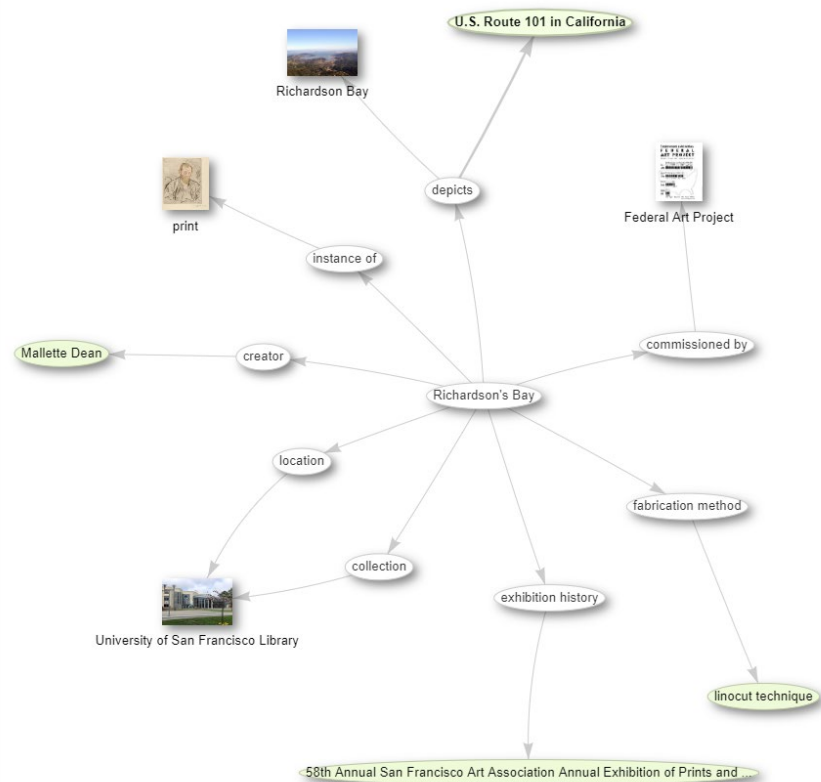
U.S. Route 101 in California

Richardson Bay

depicts

print

instance of

Federal Art Project

Mallette Dean

creator

commissioned by

Richardson's Bay

location

fabrication method

collection

exhibition history

University of San Francisco Library

linocut technique

58th Annual San Francisco Art Association Annual Exhibition of Prints and ...